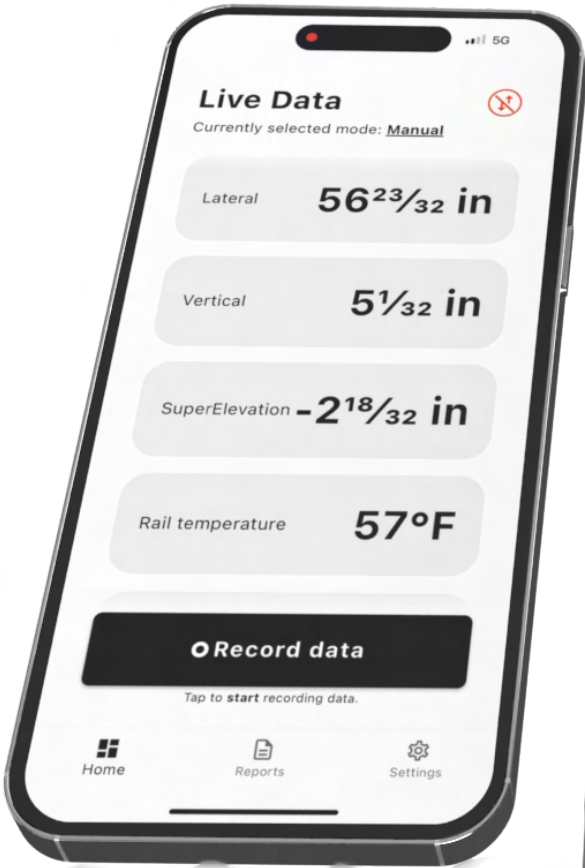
5G

Live Data

Currently selected mode: Manual

Lateral $56\frac{23}{32}$ in

Vertical $5\frac{1}{32}$ in

SuperElevation $-2\frac{18}{32}$ in

Rail temperature 57°F

Record data

Tap to start recording data.

Home

Reports

Settings